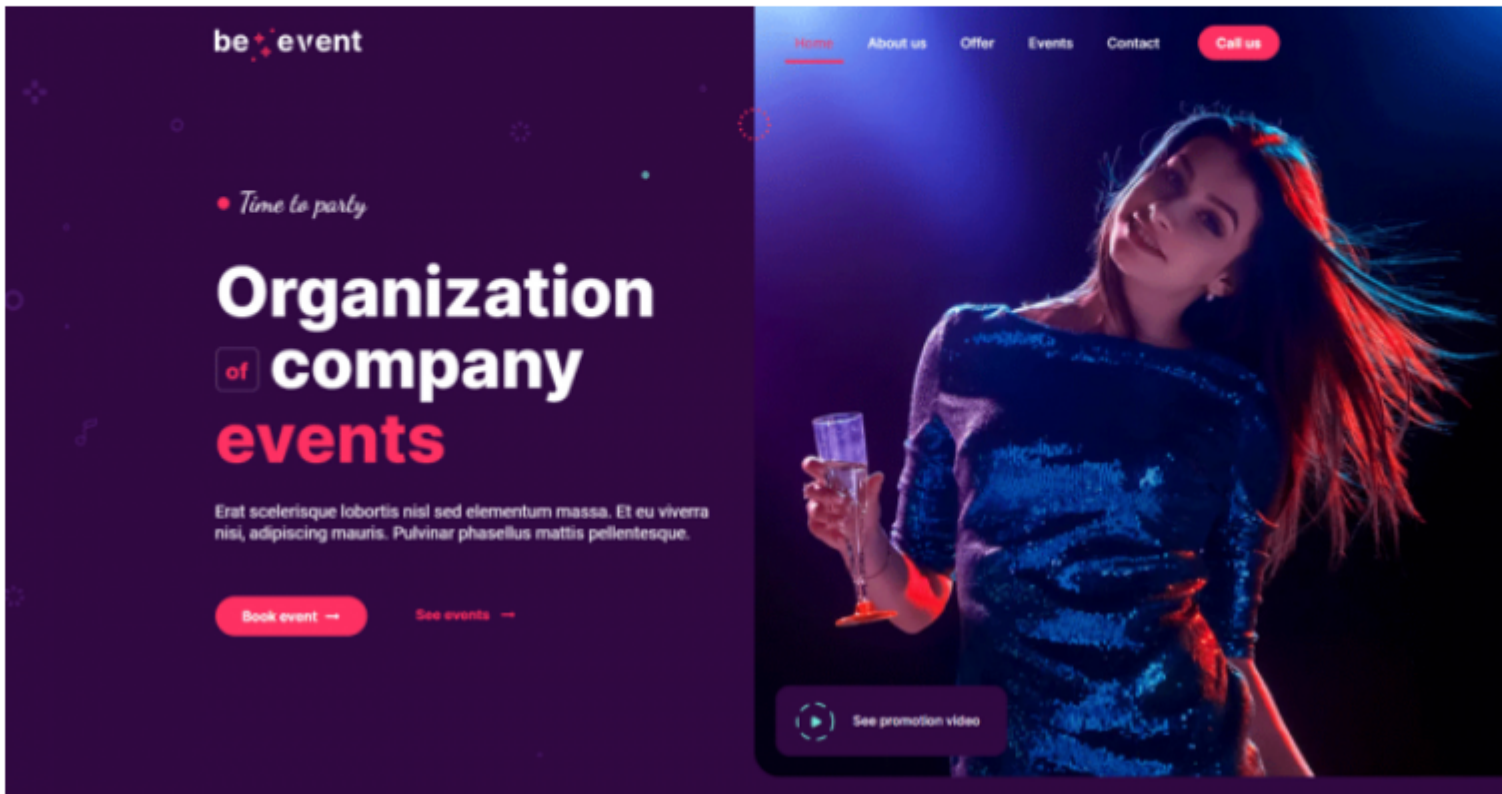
be event

Home About us Offer Events Contact Call us

Time to party

Organization of company events

Erat scelerisque lobortis nisl sed elementum massa. Et eu viverra nisi, adipiscing mauris. Pulvinar phasellus mattis pellentesque.

Book event → See events →

See promotion video